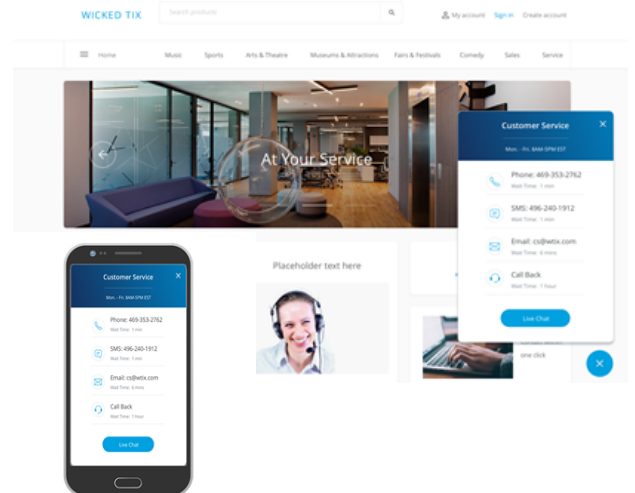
WICKED TIX

Search products

My account Sign in Create account

Home Music Sports Arts & Theatre Museums & Attractions Fairs & Festivals Comedy Sales Service

At Your Service

Customer Service

Mon. - Fri. 8AM-5PM EST

Phone: 469-353-2762
Wait Time: 1 min

SMS: 496-240-1912
Wait Time: 1 min

Email: cs@wtix.com
Wait Time: 6 mins

Call Back
Wait Time: 1 hour

Live Chat

Placeholder text here

one click

Customer Service

Mon. - Fri. 8AM-5PM EST

Phone: 469-353-2762
Wait Time: 1 min

SMS: 496-240-1912
Wait Time: 1 min

Email: cs@wtix.com
Wait Time: 6 mins

Call Back
Wait Time: 1 hour

Live Chat